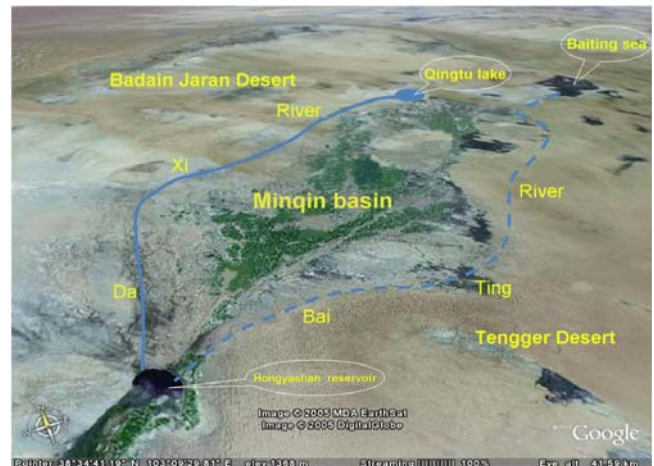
Baiting sea

Badain Jaran Desert

Qingtu lake

River

Xi

Minqin basin

River

Da

Ting

Bai

Tengger Desert

Hongyashan reservoir

Image © 2005 MDA EarthSat
Image © 2005 DigitalGlobe

Google

Pointer 38°34'41.19" N 103°09'29.61" E elev 1368 m

Streaming ||||||||| 100%

Eye alt 41.59 km